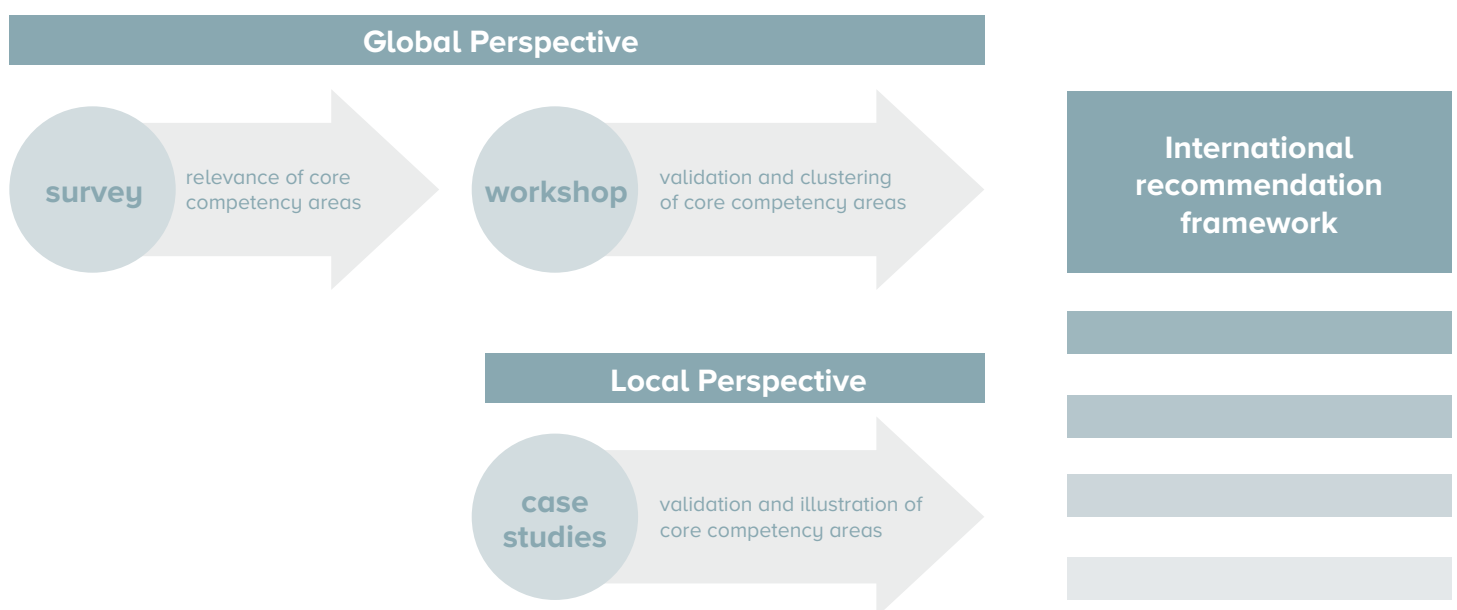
Global Perspective

survey

relevance of core competency areas

workshop

validation and clustering of core competency areas

International recommendation framework

Local Perspective

case studies

validation and illustration of core competency areas